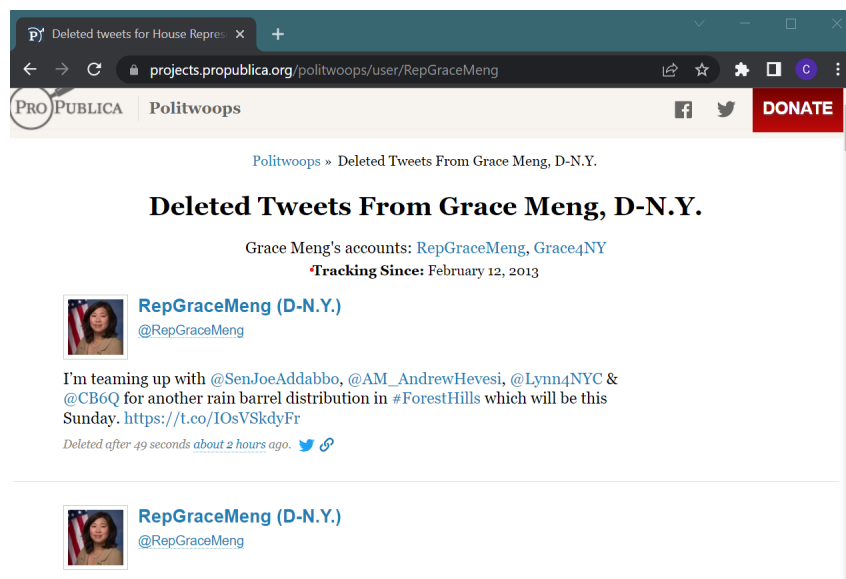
Deleted tweets for House Repres ×
+
projects.propublica.org/politwoops/user/RepGraceMeng
C

PRO PUBLICA Politwoops
DONATE

Politwoops » Deleted Tweets From Grace Meng, D-N.Y.

Deleted Tweets From Grace Meng, D-N.Y.

Grace Meng's accounts: RepGraceMeng, Grace4NY
Tracking Since: February 12, 2013

RepGraceMeng (D-N.Y.)
@RepGraceMeng

I'm teaming up with @SenJoeAddabbo, @AM_AndrewHevesi, @Lynn4NYC & @CB6Q for another rain barrel distribution in #ForestHills which will be this Sunday. https://t.co/IOsVSkdyFr

Deleted after 49 seconds about 2 hours ago.

RepGraceMeng (D-N.Y.)
@RepGraceMeng